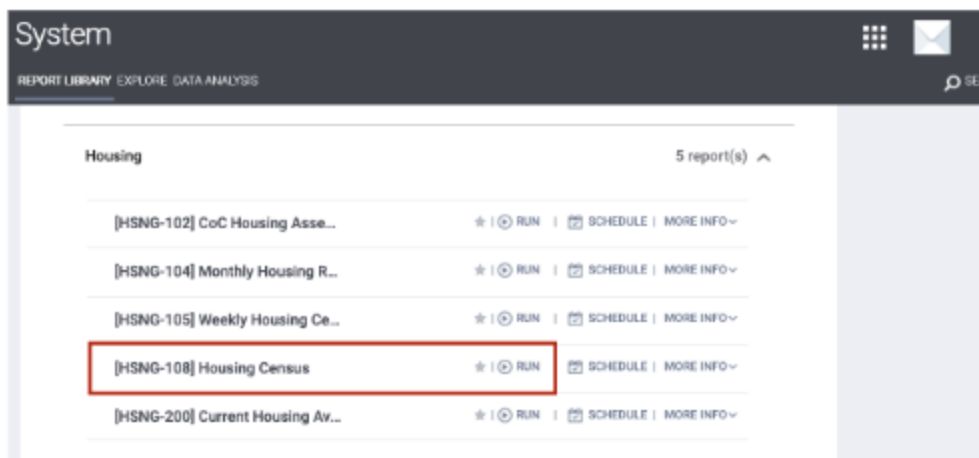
System

REPORT LIBRARY EXPLORE DATA ANALYSIS

SE

Housing

5 report(s)

[HSNG-102] CoC Housing Asse...
| RUN | SCHEDULE | MORE INFO

[HSNG-104] Monthly Housing R...
| RUN | SCHEDULE | MORE INFO

[HSNG-105] Weekly Housing Ce...
| RUN | SCHEDULE | MORE INFO

[HSNG-108] Housing Census
| RUN | SCHEDULE | MORE INFO

[HSNG-200] Current Housing Av...
| RUN | SCHEDULE | MORE INFO